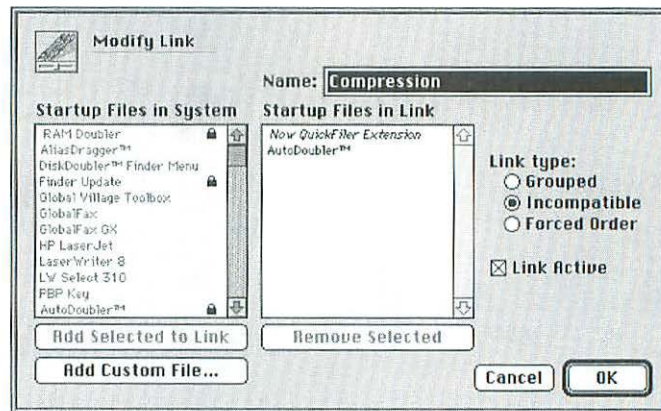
Modify Link

Name: Compression

Startup Files in System

RAM Doubler
AliasDragger™
DiskDoubler™ Finder Menu
Finder Update
Global Village Toolbox
GlobalFax
GlobalFax GX
HP LaserJet
LaserWriter 8
LW Select 310
PBP Key
AutoDoubler™

Startup Files in Link

Now QuickFiler Extension
AutoDoubler™

Link type:
Grouped
Incompatible
Forced Order

Link Active

Add Selected to Link

Remove Selected

Add Custom File...

Cancel

OK